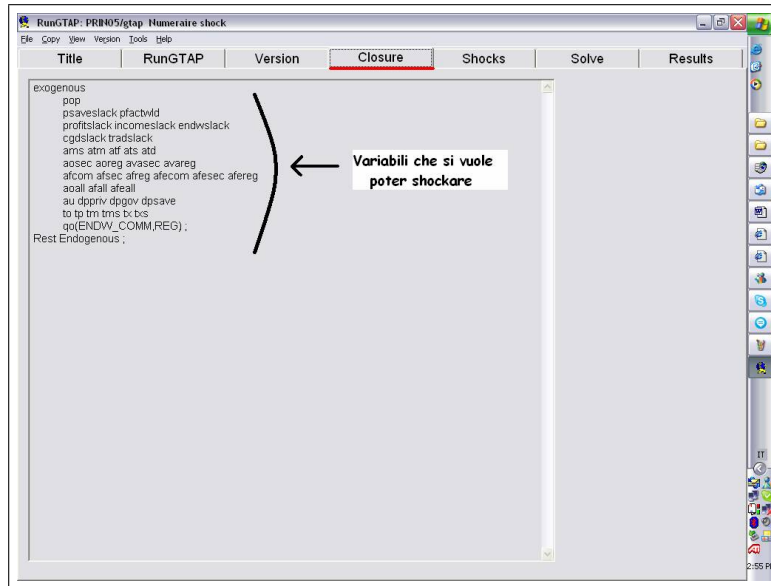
RunGTAP: PRIN05/gtap Numeraire shock

File Copy View Version Tools Help

Title RunGTAP Version Closure Shocks Solve Results

exogenous
pop
psaveslack pfactwld
profitslack incomeslack endwslack
cgdslack tradslack
ams atm atf ats atd
aosec aoreg avasec avareg
afcom afsec afreg afecom afesec afereg
aoall afall afeall
au dppriv dpgov dpsave
to tp tm tms tx txs
qo(ENDW_COMM,REG) ;
Rest Endogenous ;

Variabili che si vuole poter shockare

IT

2:55 P